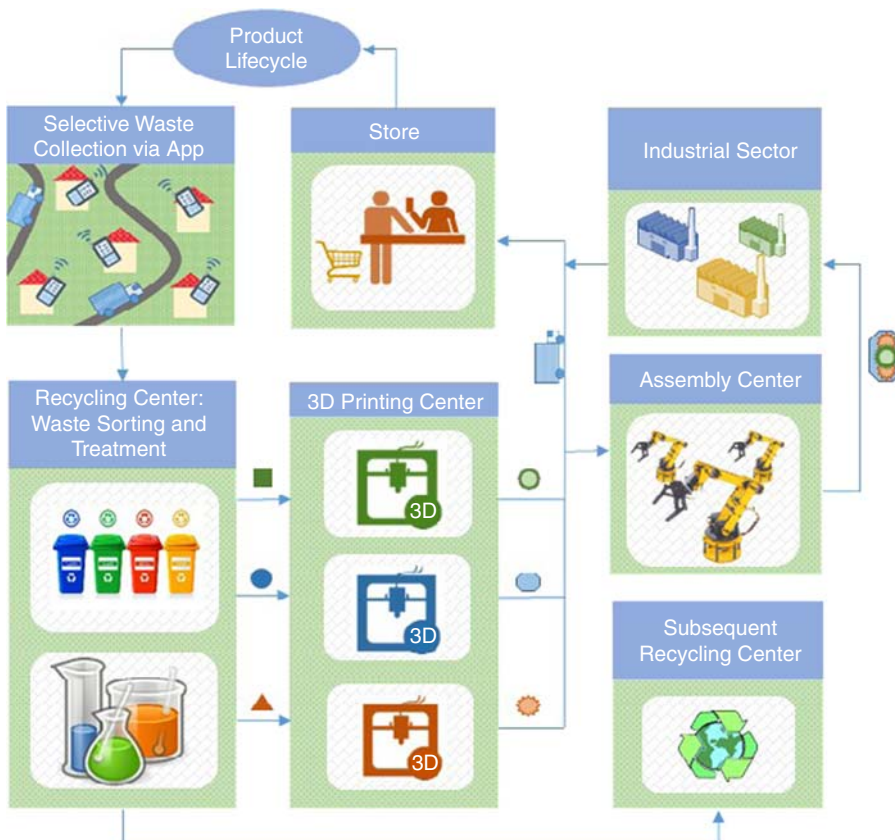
Product Lifecycle

Selective Waste Collection via App

Store

Industrial Sector

Recycling Center: Waste Sorting and Treatment

3D Printing Center

3D

3D

3D

Assembly Center

Subsequent Recycling Center